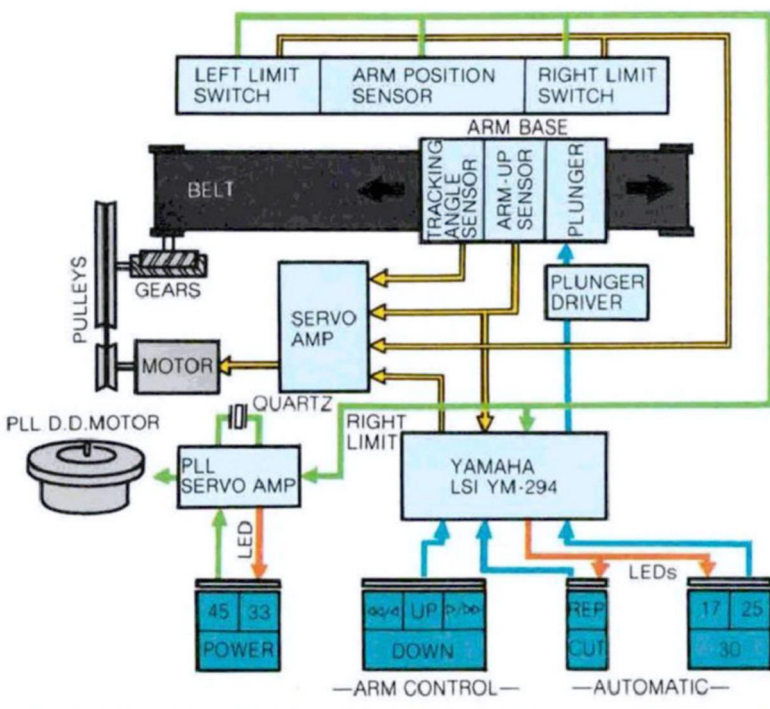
LEFT LIMIT SWITCH
ARM POSITION SENSOR
RIGHT LIMIT SWITCH
ARM BASE
BELT
TRACKING ANGLE SENSOR
ARM-UP SENSOR
PLUNGER
PULLEYS
GEARS
SERVO AMP
PLUNGER DRIVER
MOTOR
QUARTZ
PLL D.D.MOTOR
RIGHT LIMIT
PLL SERVO AMP
YAMAHA LSI YM-294
LED
LEDs
45
33
POWER
◁◁/◁
UP
▷/▷▷
DOWN
REP
CUT
17
25
30
—ARM CONTROL—
—AUTOMATIC—